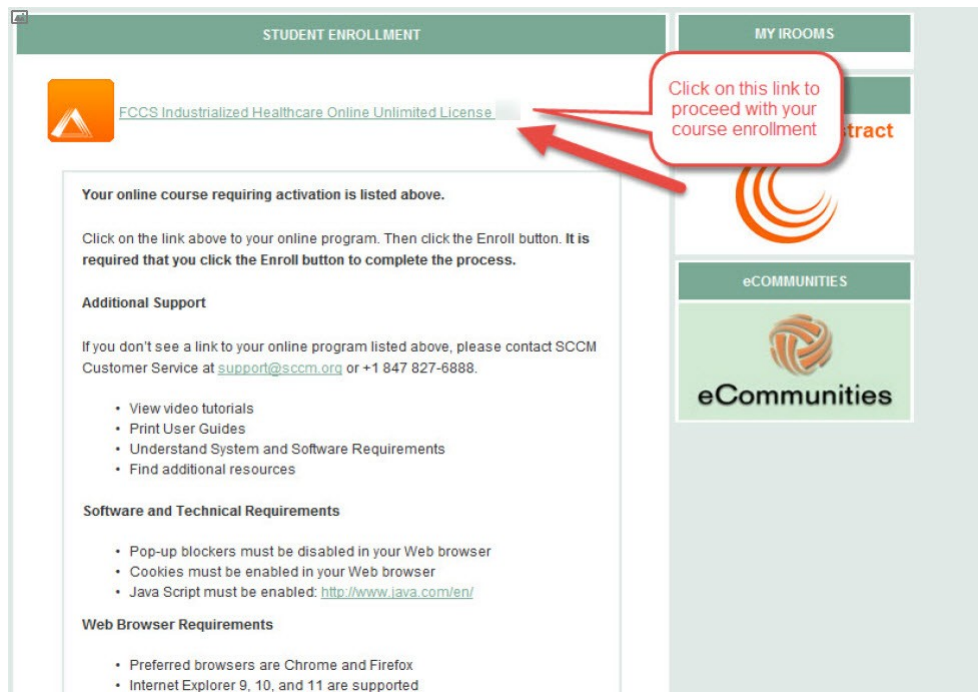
STUDENT ENROLLMENT

MY IROOMS

FCCS Industrialized Healthcare Online Unlimited License

Click on this link to proceed with your course enrollment

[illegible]tract

Your online course requiring activation is listed above.

Click on the link above to your online program. Then click the Enroll button. It is required that you click the Enroll button to complete the process.

Additional Support

If you don't see a link to your online program listed above, please contact SCCM Customer Service at support@sccm.org or +1 847 827-6888.

- View video tutorials
- Print User Guides
- Understand System and Software Requirements
- Find additional resources

Software and Technical Requirements

- Pop-up blockers must be disabled in your Web browser
- Cookies must be enabled in your Web browser
- Java Script must be enabled: http://www.java.com/en/

Web Browser Requirements

- Preferred browsers are Chrome and Firefox
- Internet Explorer 9, 10, and 11 are supported

eCOMMUNITIES

eCommunities